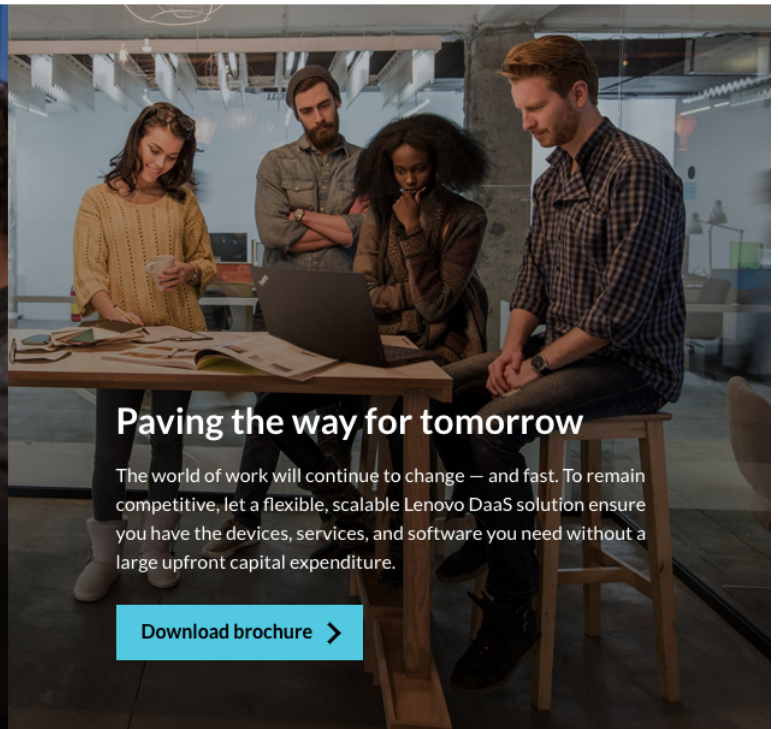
Paving the way for tomorrow

The world of work will continue to change — and fast. To remain competitive, let a flexible, scalable Lenovo DaaS solution ensure you have the devices, services, and software you need without a large upfront capital expenditure.

Download brochure